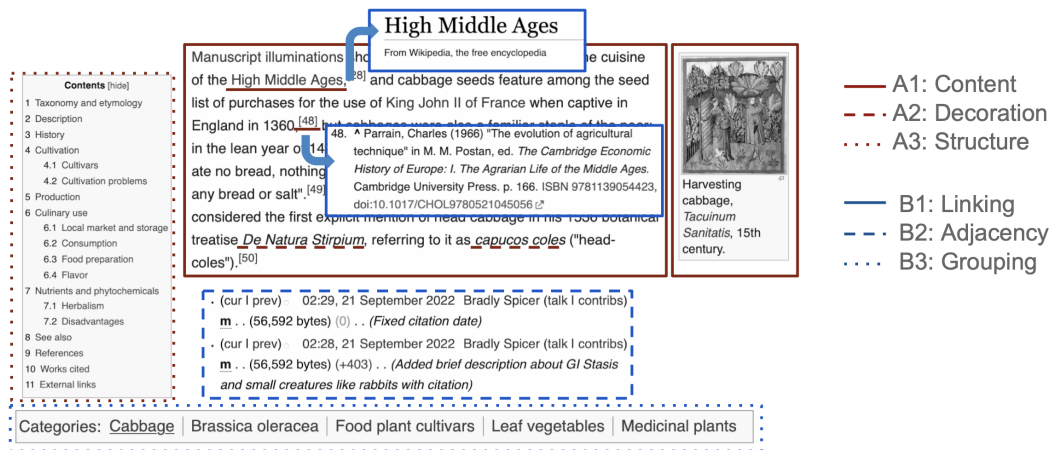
Contents [hide]
1 Taxonomy and etymology
2 Description
3 History
4 Cultivation
4.1 Cultivars
4.2 Cultivation problems
5 Production
6 Culinary use
6.1 Local market and storage
6.2 Consumption
6.3 Food preparation
6.4 Flavor
7 Nutrients and phytochemicals
7.1 Herbalism
7.2 Disadvantages
8 See also
9 References
10 Works cited
11 External links

High Middle Ages
From Wikipedia, the free encyclopedia

Manuscript illuminations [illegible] the cuisine of the High Middle Ages,[28] and cabbage seeds feature among the seed list of purchases for the use of King John II of France when captive in England in 1360,[48] but cabbages were also a familiar staple of the poor: in the lean year o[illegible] ate no bread, nothing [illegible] any bread or salt".[49] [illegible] considered the first explicit mention of head cabbage in his 1536 botanical treatise De Natura Stirpium, referring to it as capucos coles ("head-coles").[50]

48. ^ Parrain, Charles (1966) "The evolution of agricultural technique" in M. M. Postan, ed. The Cambridge Economic History of Europe: I. The Agrarian Life of the Middle Ages. Cambridge University Press. p. 166. ISBN 9781139054423, doi:10.1017/CHOL9780521045056

Harvesting cabbage, Tacuinum Sanitatis, 15th century.

A1: Content
A2: Decoration
A3: Structure

B1: Linking
B2: Adjacency
B3: Grouping

• (cur | prev) 02:29, 21 September 2022 Bradly Spicer (talk | contribs) m . . (56,592 bytes) (0) . . (Fixed citation date)
• (cur | prev) 02:28, 21 September 2022 Bradly Spicer (talk | contribs) m . . (56,592 bytes) (+403) . . (Added brief description about GI Stasis and small creatures like rabbits with citation)

Categories: Cabbage | Brassica oleracea | Food plant cultivars | Leaf vegetables | Medicinal plants